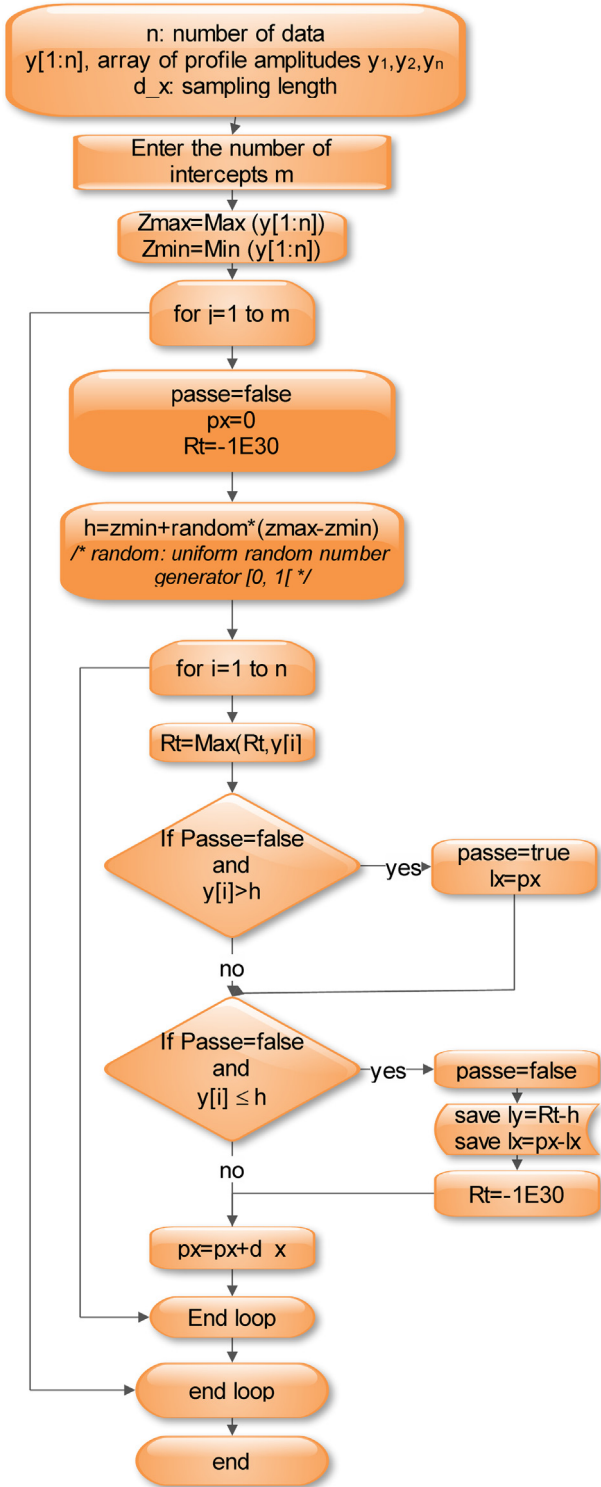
n: number of data
y[1:n], array of profile amplitudes $y_1$,$y_2$,$y_n$
d_x: sampling length

Enter the number of intercepts m

Zmax=Max (y[1:n])
Zmin=Min (y[1:n])

for i=1 to m

passe=false
px=0
Rt=-1E30

h=zmin+random*(zmax-zmin)
/* random: uniform random number generator [0, 1[ */

for i=1 to n

Rt=Max(Rt,y[i]

If Passe=false and y[i]>h

yes

passe=true
lx=px

no

If Passe=false and y[i] $\leq$ h

yes

passe=false

save ly=Rt-h
save lx=px-lx

no

Rt=-1E30

px=px+d x

End loop

end loop

end